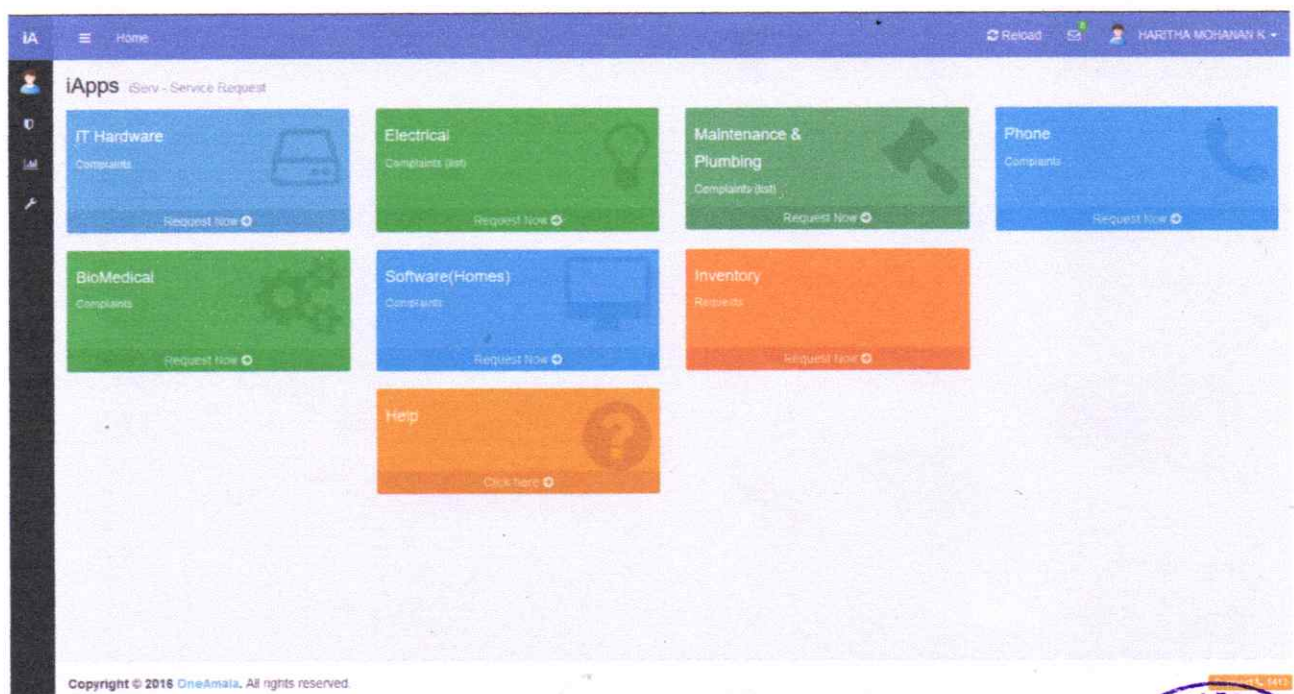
iA Home

Reload HARITHA MOHANAN K

iApps iServ - Service Request

IT Hardware
Complaints
Request Now

Electrical
Complaints (list)
Request Now

Maintenance & Plumbing
Complaints (list)
Request Now

Phone
Complaints
Request Now

BioMedical
Complaints
Request Now

Software(Homes)
Complaints
Request Now

Inventory
Requests
Request Now

Help
Click here

Copyright © 2016 OneAmala. All rights reserved.

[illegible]